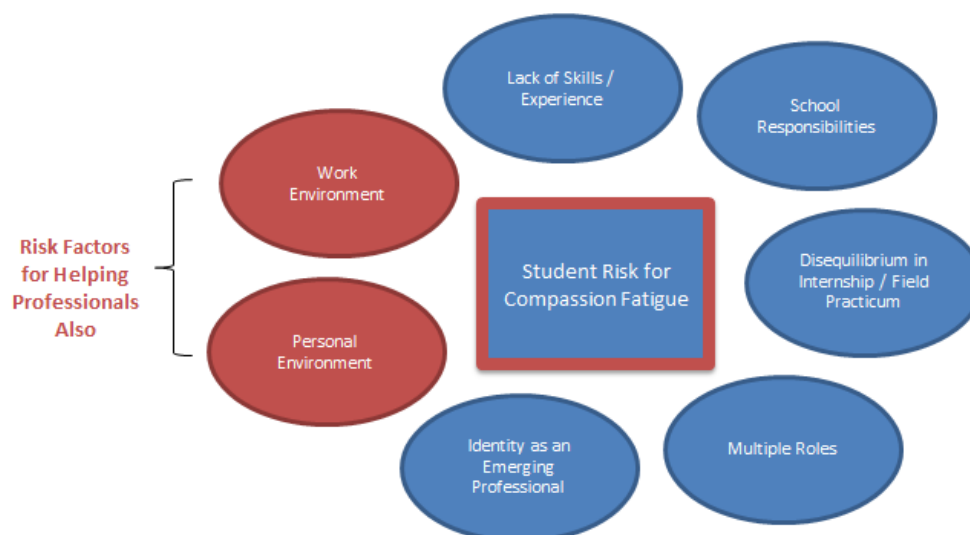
Lack of Skills / Experience

School Responsibilities

Work Environment

Risk Factors for Helping Professionals Also

Student Risk for Compassion Fatigue

Disequilibrium in Internship / Field Practicum

Personal Environment

Identity as an Emerging Professional

Multiple Roles